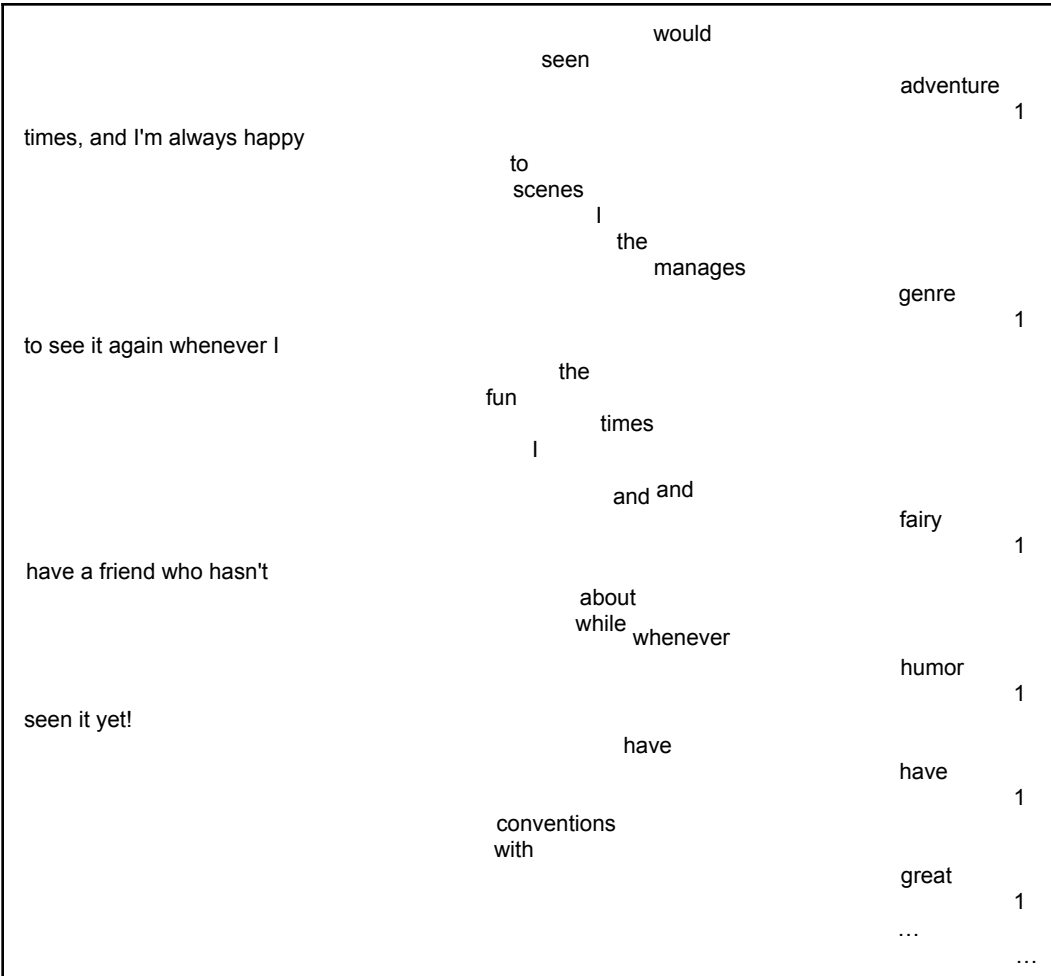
would
seen
adventure
1
times, and I'm always happy
to
scenes
I
the
manages
genre
1
to see it again whenever I
the
fun
times
I
and and
fairy
1
have a friend who hasn't
about
while whenever
humor
1
seen it yet!
have
have
1
conventions
with
great
1
…
…